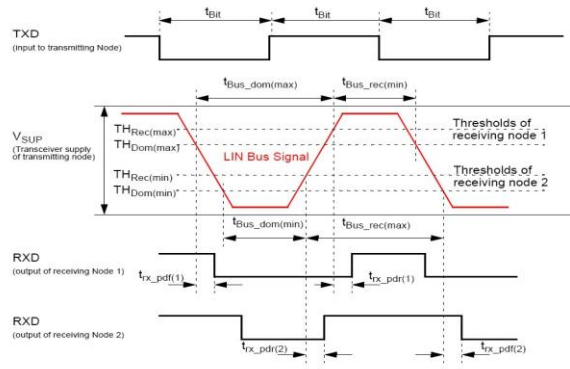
TXD
(input to transmitting Node)

$t_{Bit}$ $t_{Bit}$ $t_{Bit}$

$t_{Bus\_dom(max)}$ $t_{Bus\_rec(min)}$

$V_{SUP}$
(Transceiver supply of transmitting node)

$TH_{Rec(max)}$
$TH_{Dom(max)}$
$TH_{Rec(min)}$
$TH_{Dom(min)}$

LIN Bus Signal

Thresholds of receiving node 1
Thresholds of receiving node 2

$t_{Bus\_dom(min)}$ $t_{Bus\_rec(max)}$

RXD
(output of receiving Node 1)

$t_{rx\_pdf(1)}$ $t_{rx\_pdr(1)}$

RXD
(output of receiving Node 2)

$t_{rx\_pdr(2)}$ $t_{rx\_pdf(2)}$